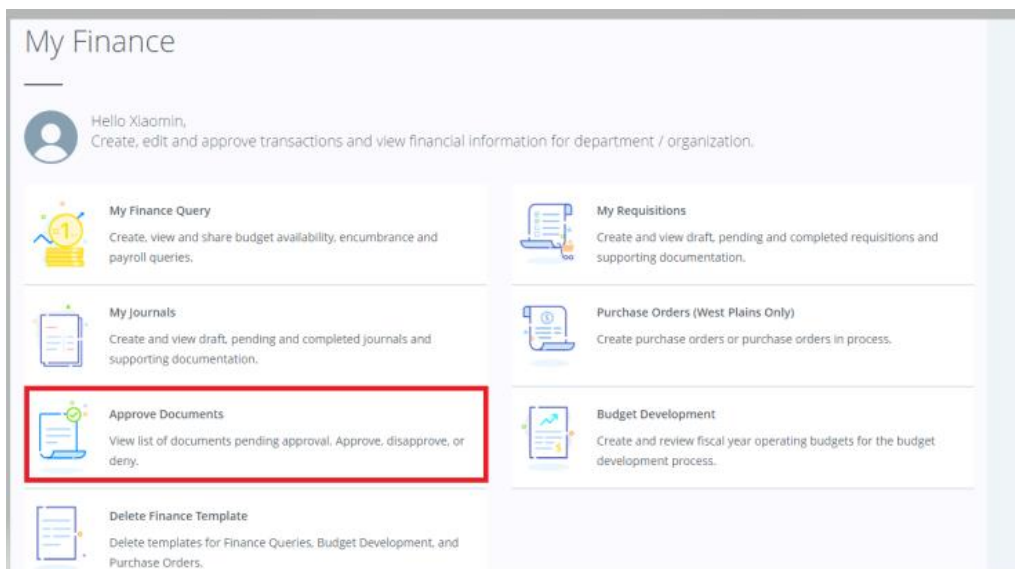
My Finance

Hello Xiaomin,
Create, edit and approve transactions and view financial information for department / organization.

My Finance Query
Create, view and share budget availability, encumbrance and payroll queries.

My Requisitions
Create and view draft, pending and completed requisitions and supporting documentation.

My Journals
Create and view draft, pending and completed journals and supporting documentation.

Purchase Orders (West Plains Only)
Create purchase orders or purchase orders in process.

Approve Documents
View list of documents pending approval. Approve, disapprove, or deny.

Budget Development
Create and review fiscal year operating budgets for the budget development process.

Delete Finance Template
Delete templates for Finance Queries, Budget Development, and Purchase Orders.